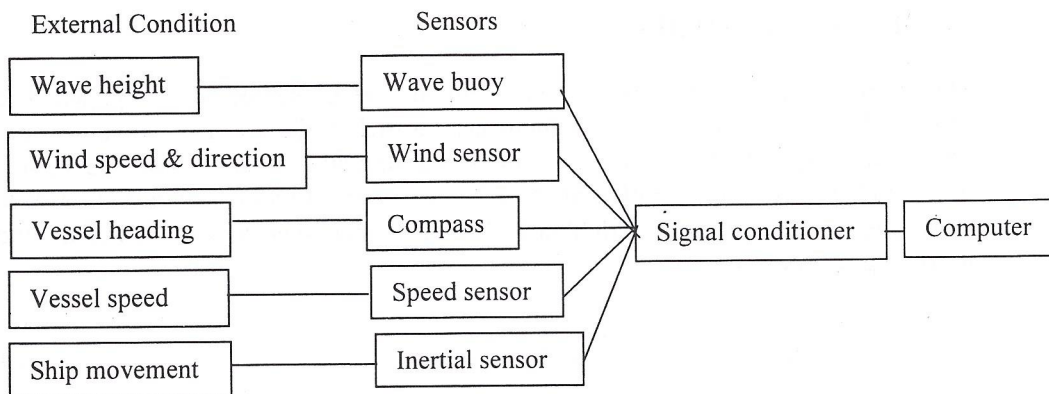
External Condition

Sensors

Wave height

Wave buoy

Wind speed & direction

Wind sensor

Vessel heading

Compass

Vessel speed

Speed sensor

Ship movement

Inertial sensor

Signal conditioner

Computer